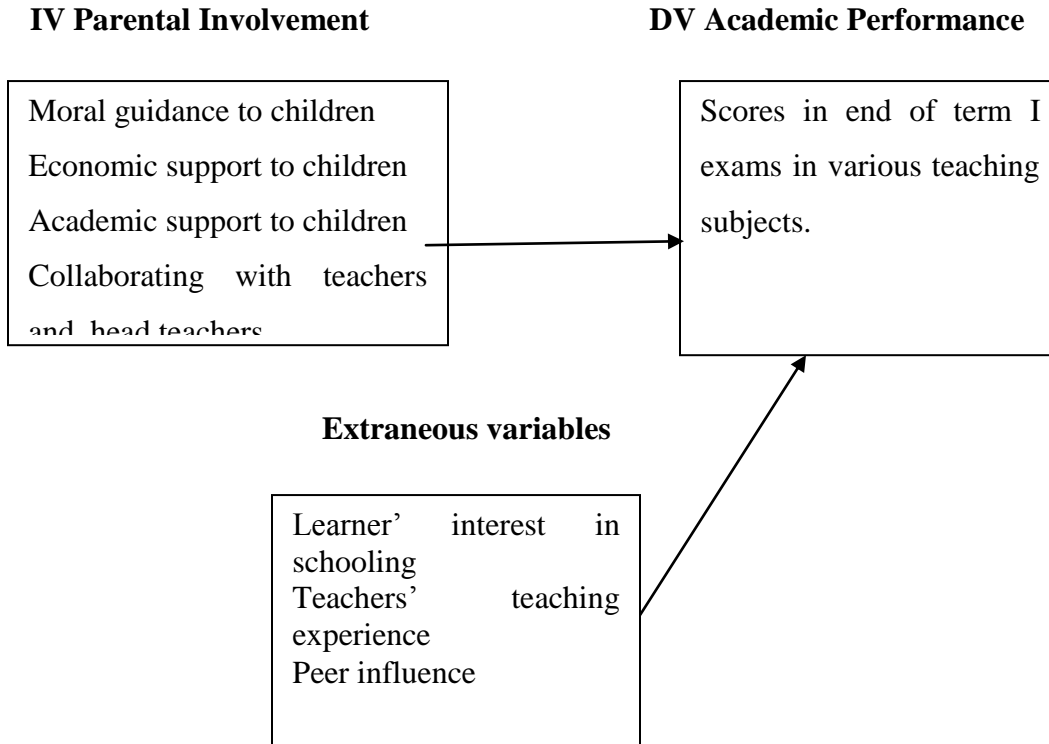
IV Parental Involvement

DV Academic Performance

Moral guidance to children
Economic support to children
Academic support to children
Collaborating with teachers and head teachers

Scores in end of term I exams in various teaching subjects.

Extraneous variables

Learner' interest in schooling
Teachers' teaching experience
Peer influence